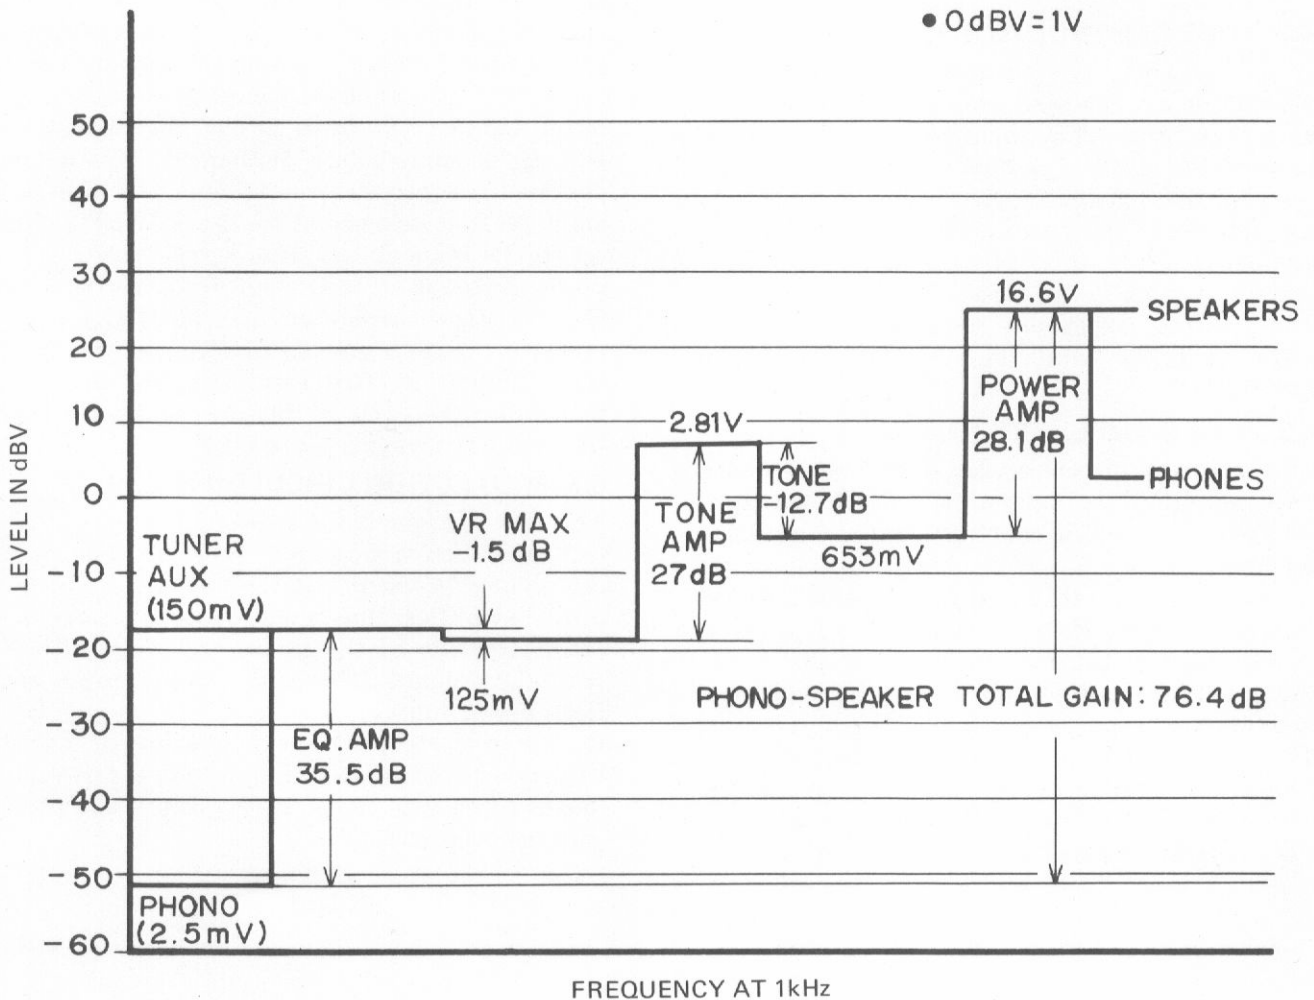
• 0dBV=1V

50
40
30
20
10
0
-10
-20
-30
-40
-50
-60

LEVEL IN dBV

16.6V
SPEAKERS
POWER AMP 28.1dB
2.81V
TONE -12.7dB
PHONES
VR MAX -1.5dB
TONE AMP 27dB
TUNER AUX (150mV)
653mV
125mV
PHONO-SPEAKER TOTAL GAIN: 76.4dB
EQ. AMP 35.5dB
PHONO (2.5mV)

FREQUENCY AT 1kHz